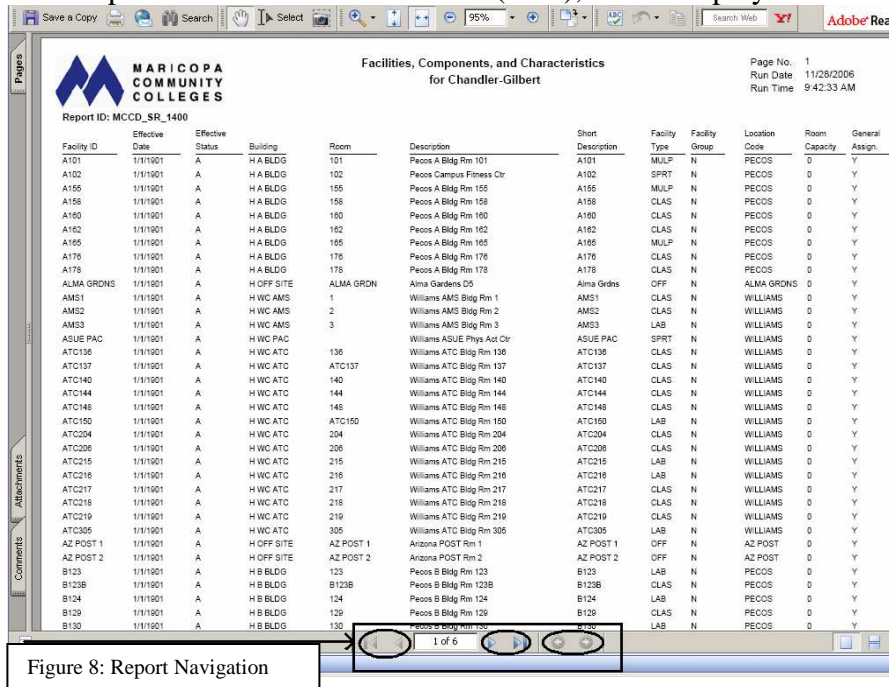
Save a Copy Search Select 95% Search Web Adobe Rea

Pages

Attachments

Comments

MARICOPA COMMUNITY COLLEGES

Facilities, Components, and Characteristics for Chandler-Gilbert

Page No. 1
Run Date 11/28/2006
Run Time 9:42:33 AM

Report ID: MCCD_SR_1400

| Facility ID | Effective Date | Effective Status | Building | Room | Description | Short Description | Facility Type | Facility Group | Location Code | Room Capacity | General Assign. |
|---|---|---|---|---|---|---|---|---|---|---|---|
| A101 | 1/1/1901 | A | H A BLDG | 101 | Pecos A Bldg Rm 101 | A101 | MULP | N | PECOS | 0 | Y |
| A102 | 1/1/1901 | A | H A BLDG | 102 | Pecos Campus Fitness Ctr | A102 | SPRT | N | PECOS | 0 | Y |
| A155 | 1/1/1901 | A | H A BLDG | 155 | Pecos A Bldg Rm 155 | A155 | MULP | N | PECOS | 0 | Y |
| A158 | 1/1/1901 | A | H A BLDG | 158 | Pecos A Bldg Rm 158 | A158 | CLAS | N | PECOS | 0 | Y |
| A160 | 1/1/1901 | A | H A BLDG | 160 | Pecos A Bldg Rm 160 | A160 | CLAS | N | PECOS | 0 | Y |
| A162 | 1/1/1901 | A | H A BLDG | 162 | Pecos A Bldg Rm 162 | A162 | CLAS | N | PECOS | 0 | Y |
| A165 | 1/1/1901 | A | H A BLDG | 165 | Pecos A Bldg Rm 165 | A165 | MULP | N | PECOS | 0 | Y |
| A176 | 1/1/1901 | A | H A BLDG | 176 | Pecos A Bldg Rm 176 | A176 | CLAS | N | PECOS | 0 | Y |
| A178 | 1/1/1901 | A | H A BLDG | 178 | Pecos A Bldg Rm 178 | A178 | CLAS | N | PECOS | 0 | Y |
| ALMA GRDNS | 1/1/1901 | A | H OFF SITE | ALMA GRDN | Alma Gardens D5 | Alma Grdns | OFF | N | ALMA GRDNS | 0 | Y |
| AMS1 | 1/1/1901 | A | H WC AMS | 1 | Williams AMS Bldg Rm 1 | AMS1 | CLAS | N | WILLIAMS | 0 | Y |
| AMS2 | 1/1/1901 | A | H WC AMS | 2 | Williams AMS Bldg Rm 2 | AMS2 | CLAS | N | WILLIAMS | 0 | Y |
| AMS3 | 1/1/1901 | A | H WC AMS | 3 | Williams AMS Bldg Rm 3 | AMS3 | LAB | N | WILLIAMS | 0 | Y |
| ASUE PAC | 1/1/1901 | A | H WC PAC | | Williams ASUE Phys Act Ctr | ASUE PAC | SPRT | N | WILLIAMS | 0 | Y |
| ATC136 | 1/1/1901 | A | H WC ATC | 136 | Williams ATC Bldg Rm 136 | ATC136 | CLAS | N | WILLIAMS | 0 | Y |
| ATC137 | 1/1/1901 | A | H WC ATC | ATC137 | Williams ATC Bldg Rm 137 | ATC137 | CLAS | N | WILLIAMS | 0 | Y |
| ATC140 | 1/1/1901 | A | H WC ATC | 140 | Williams ATC Bldg Rm 140 | ATC140 | CLAS | N | WILLIAMS | 0 | Y |
| ATC144 | 1/1/1901 | A | H WC ATC | 144 | Williams ATC Bldg Rm 144 | ATC144 | CLAS | N | WILLIAMS | 0 | Y |
| ATC148 | 1/1/1901 | A | H WC ATC | 148 | Williams ATC Bldg Rm 148 | ATC148 | CLAS | N | WILLIAMS | 0 | Y |
| ATC150 | 1/1/1901 | A | H WC ATC | ATC150 | Williams ATC Bldg Rm 150 | ATC150 | LAB | N | WILLIAMS | 0 | Y |
| ATC204 | 1/1/1901 | A | H WC ATC | 204 | Williams ATC Bldg Rm 204 | ATC204 | CLAS | N | WILLIAMS | 0 | Y |
| ATC206 | 1/1/1901 | A | H WC ATC | 206 | Williams ATC Bldg Rm 206 | ATC206 | CLAS | N | WILLIAMS | 0 | Y |
| ATC215 | 1/1/1901 | A | H WC ATC | 215 | Williams ATC Bldg Rm 215 | ATC215 | LAB | N | WILLIAMS | 0 | Y |
| ATC216 | 1/1/1901 | A | H WC ATC | 216 | Williams ATC Bldg Rm 216 | ATC216 | LAB | N | WILLIAMS | 0 | Y |
| ATC217 | 1/1/1901 | A | H WC ATC | 217 | Williams ATC Bldg Rm 217 | ATC217 | CLAS | N | WILLIAMS | 0 | Y |
| ATC218 | 1/1/1901 | A | H WC ATC | 218 | Williams ATC Bldg Rm 218 | ATC218 | CLAS | N | WILLIAMS | 0 | Y |
| ATC219 | 1/1/1901 | A | H WC ATC | 219 | Williams ATC Bldg Rm 219 | ATC219 | CLAS | N | WILLIAMS | 0 | Y |
| ATC305 | 1/1/1901 | A | H WC ATC | 305 | Williams ATC Bldg Rm 305 | ATC305 | LAB | N | WILLIAMS | 0 | Y |
| AZ POST 1 | 1/1/1901 | A | H OFF SITE | AZ POST 1 | Arizona POST Rm 1 | AZ POST 1 | OFF | N | AZ POST | 0 | Y |
| AZ POST 2 | 1/1/1901 | A | H OFF SITE | AZ POST 2 | Arizona POST Rm 2 | AZ POST 2 | OFF | N | AZ POST | 0 | Y |
| B123 | 1/1/1901 | A | H B BLDG | 123 | Pecos B Bldg Rm 123 | B123 | LAB | N | PECOS | 0 | Y |
| B123B | 1/1/1901 | A | H B BLDG | B123B | Pecos B Bldg Rm 123B | B123B | CLAS | N | PECOS | 0 | Y |
| B124 | 1/1/1901 | A | H B BLDG | 124 | Pecos B Bldg Rm 124 | B124 | CLAS | N | PECOS | 0 | Y |
| B129 | 1/1/1901 | A | H B BLDG | 129 | Pecos B Bldg Rm 129 | B129 | CLAS | N | PECOS | 0 | Y |
| B130 | 1/1/1901 | A | H B BLDG | 130 | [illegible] | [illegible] | LAB | N | PECOS | 0 | Y |

1 of 6

Figure 8: Report Navigation